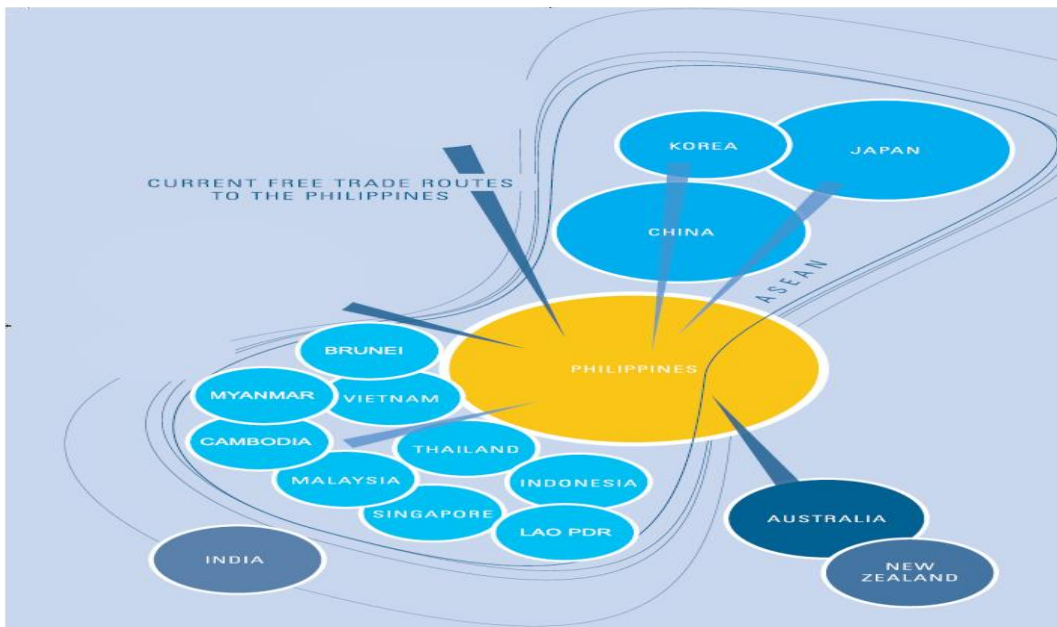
CURRENT FREE TRADE ROUTES TO THE PHILIPPINES

KOREA

JAPAN

CHINA

ASEAN

BRUNEI

PHILIPPINES

MYANMAR

VIETNAM

CAMBODIA

THAILAND

MALAYSIA

INDONESIA

SINGAPORE

LAO PDR

AUSTRALIA

INDIA

NEW ZEALAND